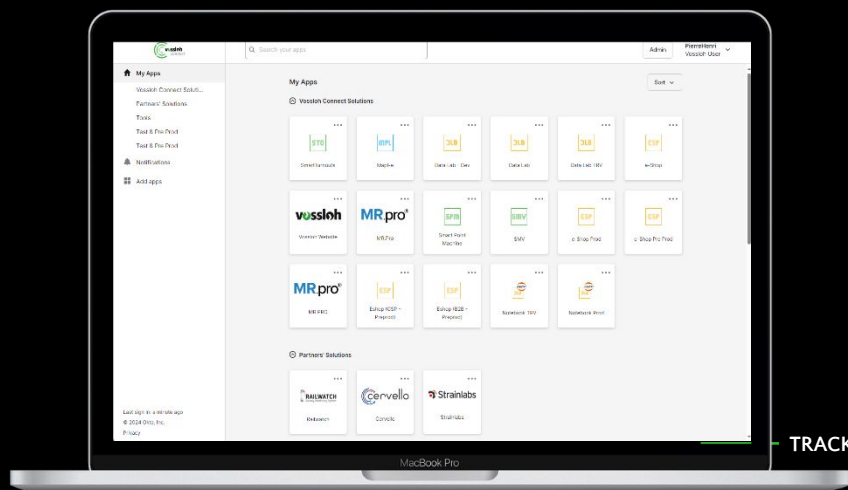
vossloh connect

Search your apps

Admin

PierreHenri Vossloh User

My Apps
Vossloh Connect Soluti...
Partners' Solutions
Tools
Test & Pre Prod
Test & Pre Prod
Notifications
Add apps

Last sign in a minute ago
© 2024 Okta, Inc.
Privacy

My Apps

Sort

Vossloh Connect Solutions

STB
SmartTurnout

MPL
MapFe

DLB
Data Lab - Dev

DLB
Data Lab

DLB
Data Lab TRV

ESP
e-Shop

vossloh
Vossloh Website

MR.pro
MR.Pro

SPM
Smart Point Machine

SMV
SMV

ESP
e-Shop Prod

ESP
e-Shop Pre Prod

MR.pro
MR PRO

ESP
Eshop R3SP - Preprod

ESP
Eshop B2B - Preprod

Notebook TRV

Notebook Prod

Partners' Solutions

RAILWATCH
Railwatch

cervello
Cervello

Strainlabs
Strainlabs

MacBook Pro

TRACK